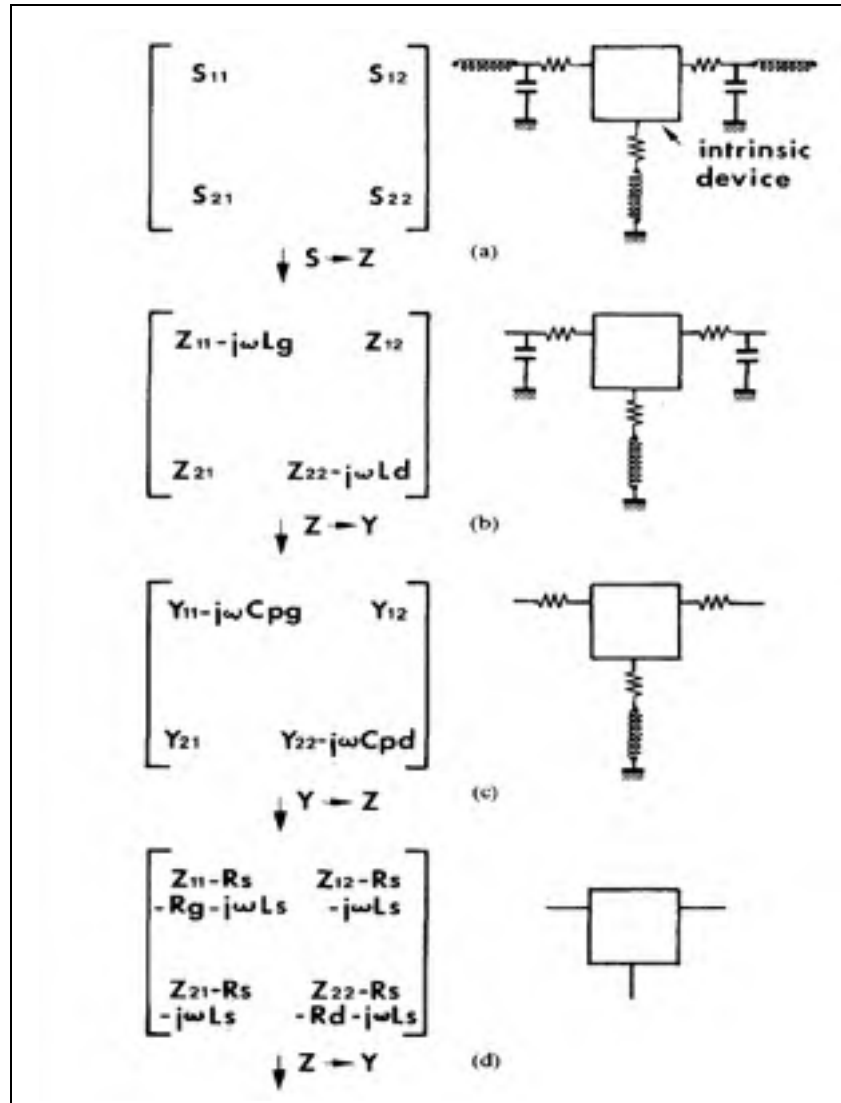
$\begin{bmatrix} S_{11} & S_{12} \\ S_{21} & S_{22} \end{bmatrix}$

intrinsic device

(a)

$\downarrow S \leftarrow Z$

$\begin{bmatrix} Z_{11}-j\omega Lg & Z_{12} \\ Z_{21} & Z_{22}-j\omega Ld \end{bmatrix}$

(b)

$\downarrow Z \leftarrow Y$

$\begin{bmatrix} Y_{11}-j\omega Cpg & Y_{12} \\ Y_{21} & Y_{22}-j\omega Cpd \end{bmatrix}$

(c)

$\downarrow Y \leftarrow Z$

$\begin{bmatrix} Z_{11}-Rs-Rg-j\omega Ls & Z_{12}-Rs-j\omega Ls \\ Z_{21}-Rs-j\omega Ls & Z_{22}-Rs-Rd-j\omega Ls \end{bmatrix}$

(d)

$\downarrow Z \leftarrow Y$